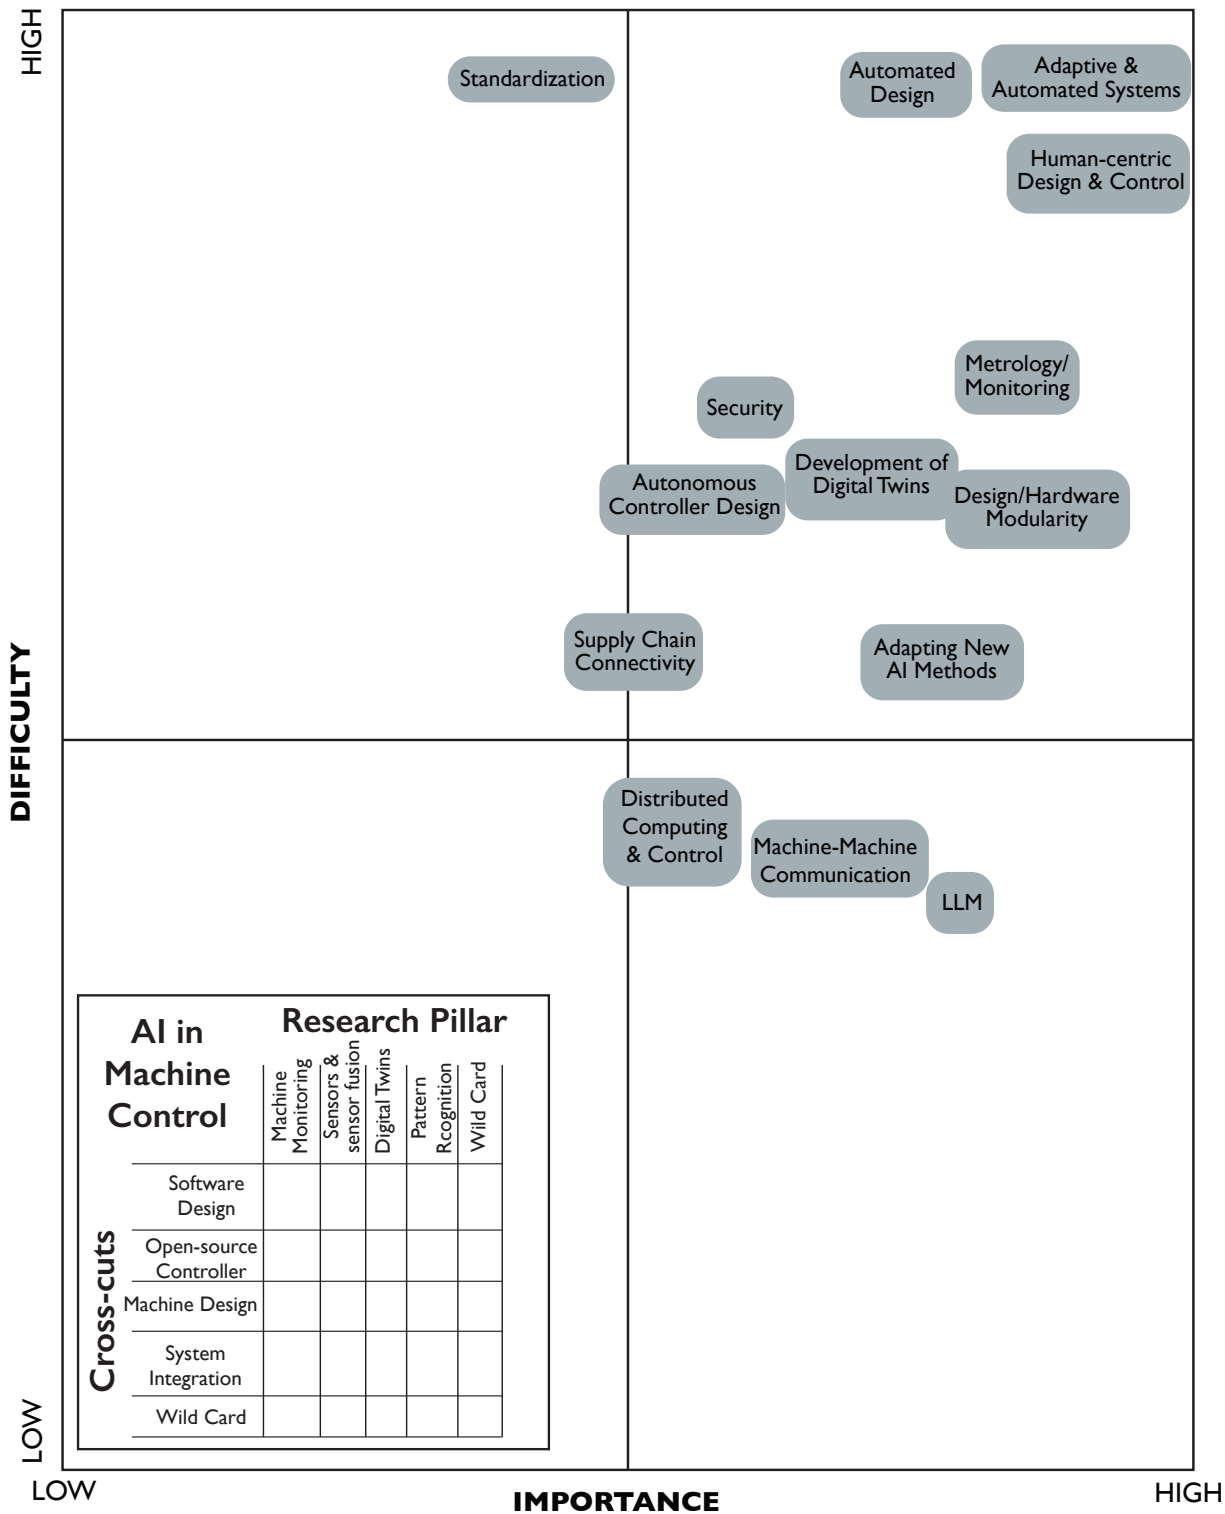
HIGH

DIFFICULTY

LOW

Standardization

Automated Design

Adaptive & Automated Systems

Human-centric Design & Control

Metrology/ Monitoring

Security

Development of Digital Twins

Autonomous Controller Design

Design/Hardware Modularity

Supply Chain Connectivity

Adapting New AI Methods

Distributed Computing & Control

Machine-Machine Communication

LLM

AI in Machine Control

Research Pillar

Cross-cuts

| | Machine Monitoring | Sensors & sensor fusion | Digital Twins | Pattern Rcognition | Wild Card |
|---|---|---|---|---|---|
| Software Design | | | | | |
| Open-source Controller | | | | | |
| Machine Design | | | | | |
| System Integration | | | | | |
| Wild Card | | | | | |

LOW

IMPORTANCE

HIGH